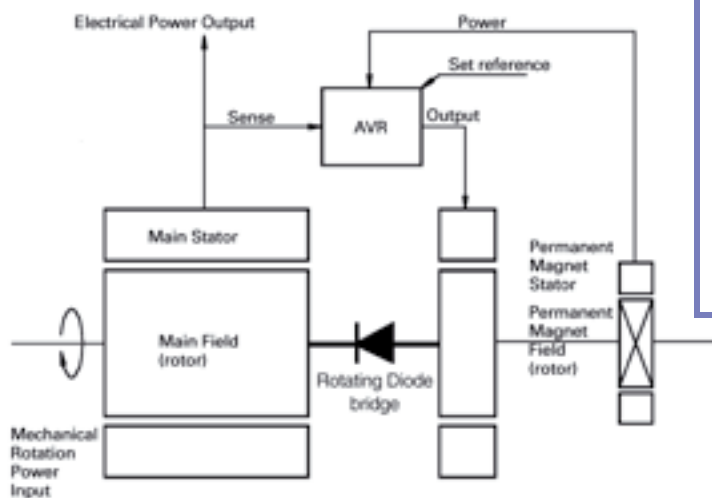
Electrical Power Output

Power

Set reference

Sense

AVR

Output

Main Stator

Permanent Magnet Stator

Main Field (rotor)

Permanent Magnet Field (rotor)

Rotating Diode bridge

Mechanical Rotation Power Input